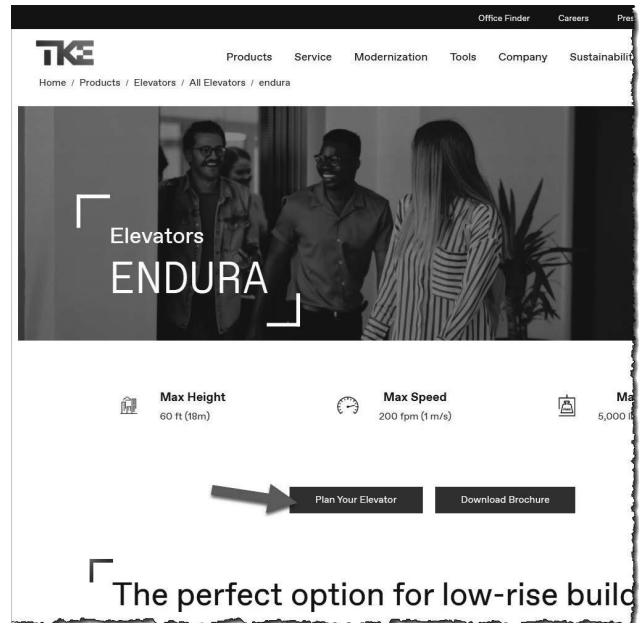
Office Finder Careers Pres

TKE

Products Service Modernization Tools Company Sustainabilit

Home / Products / Elevators / All Elevators / endura

Elevators

ENDURA

Max Height
60 ft (18m)

Max Speed
200 fpm (1 m/s)

Ma
5,000 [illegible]

Plan Your Elevator

Download Brochure

The perfect option for low-rise build